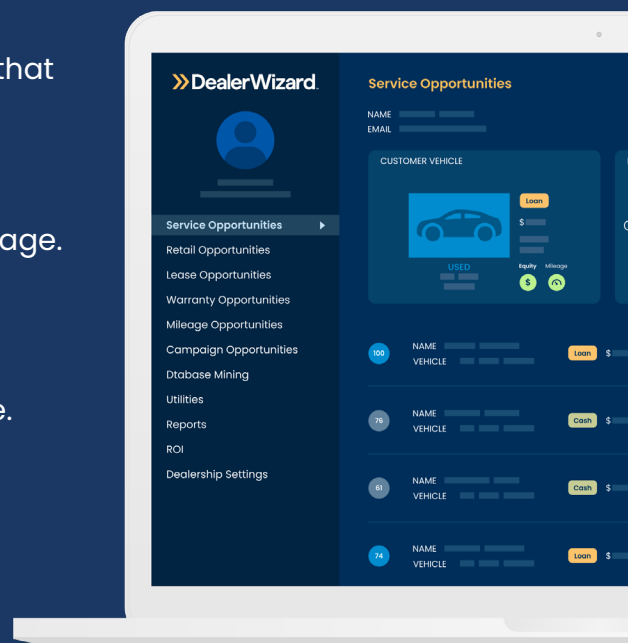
that

age.

e.

DealerWizard

Service Opportunities
Retail Opportunities
Lease Opportunities
Warranty Opportunities
Mileage Opportunities
Campaign Opportunities
Dtabase Mining
Utilities
Reports
ROI
Dealership Settings

Service Opportunities

NAME
EMAIL

CUSTOMER VEHICLE

USED

Loan
$
Equity
Mileage

100 NAME VEHICLE Loan $

76 NAME VEHICLE Cash $

61 NAME VEHICLE Cash $

74 NAME VEHICLE Loan $